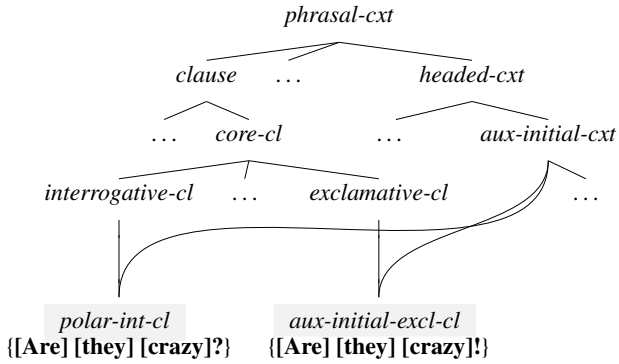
phrasal-cxt

clause . . . headed-cxt

. . . core-cl . . . aux-initial-cxt

interrogative-cl . . . exclamative-cl . . .

polar-int-cl
{[Are] [they] [crazy]?}

aux-initial-excl-cl
{[Are] [they] [crazy]!}